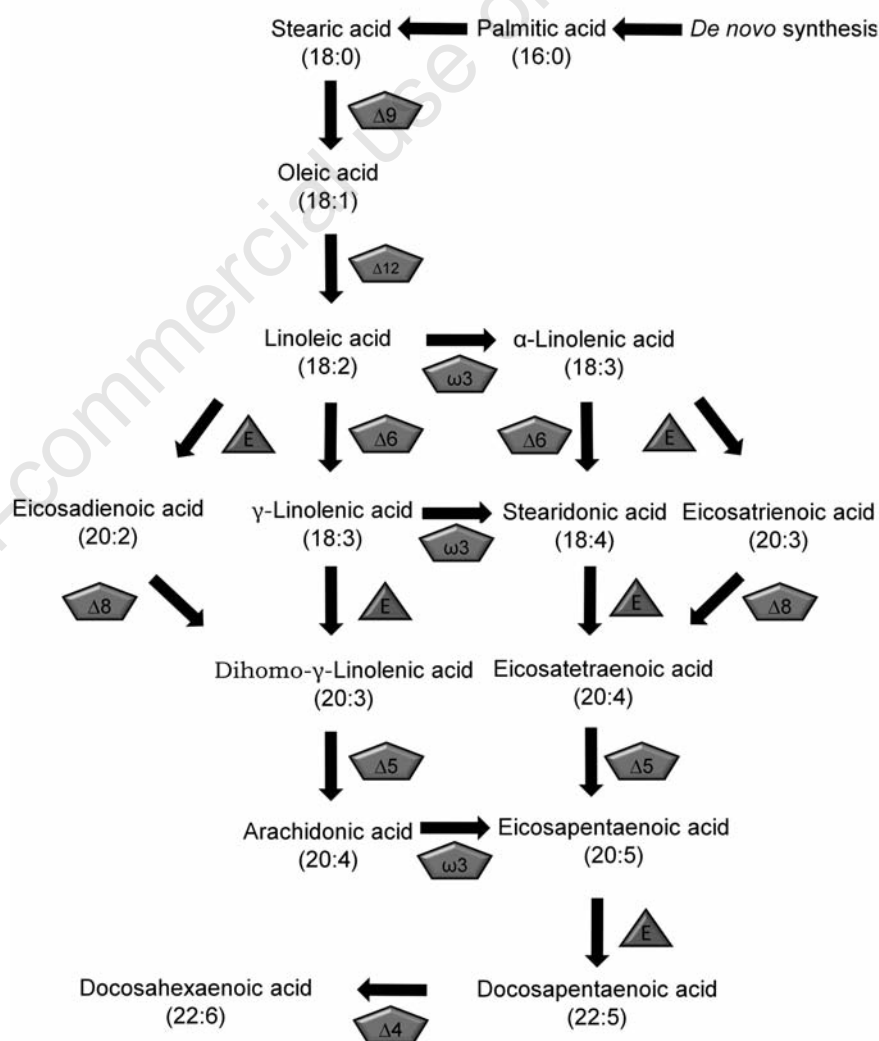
Stearic acid (18:0)

Palmitic acid (16:0)

*De novo* synthesis

$\Delta9$

Oleic acid (18:1)

$\Delta12$

Linoleic acid (18:2)

$\omega3$

α-Linolenic acid (18:3)

E

$\Delta6$

$\Delta6$

E

Eicosadienoic acid (20:2)

γ-Linolenic acid (18:3)

$\omega3$

Stearidonic acid (18:4)

Eicosatrienoic acid (20:3)

$\Delta8$

E

E

$\Delta8$

Dihomo-γ-Linolenic acid (20:3)

Eicosatetraenoic acid (20:4)

$\Delta5$

$\Delta5$

Arachidonic acid (20:4)

$\omega3$

Eicosapentaenoic acid (20:5)

E

Docosahexaenoic acid (22:6)

$\Delta4$

Docosapentaenoic acid (22:5)